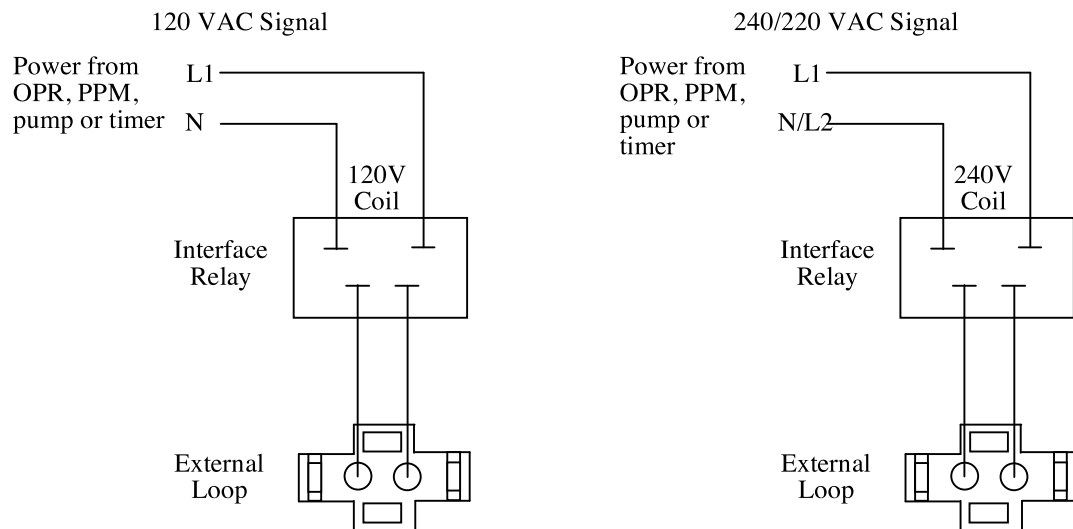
120 VAC Signal

Power from OPR, PPM, pump or timer

L1

N

120V Coil

Interface Relay

External Loop

240/220 VAC Signal

Power from OPR, PPM, pump or timer

L1

N/L2

240V Coil

Interface Relay

External Loop